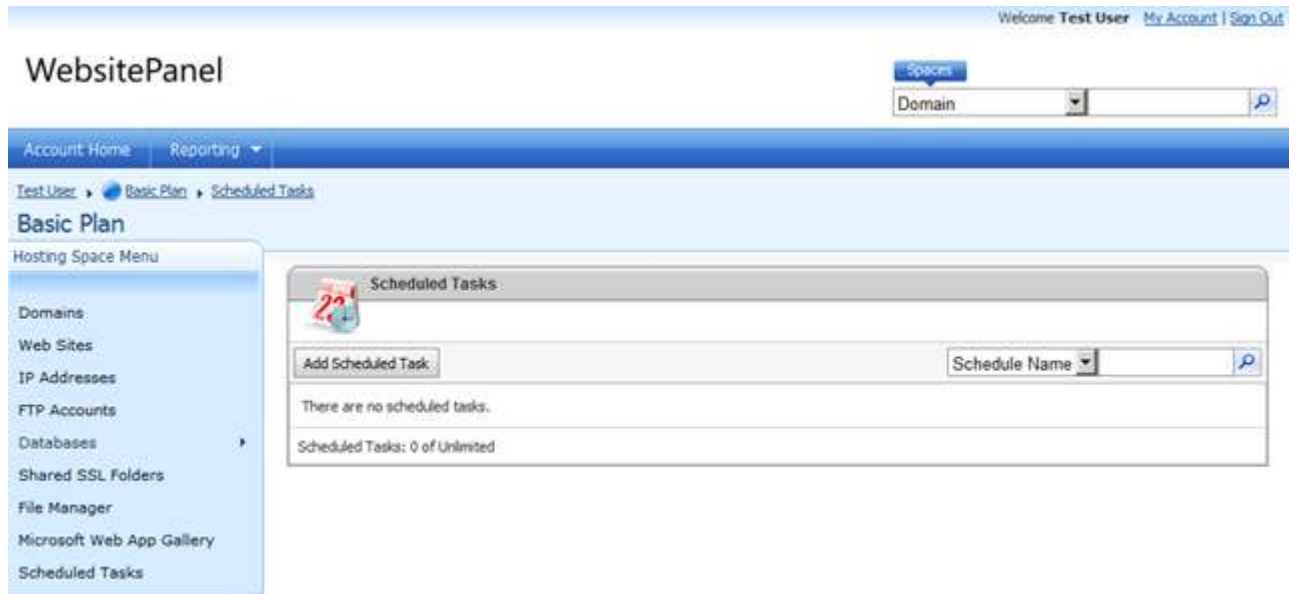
Welcome Test User My Account | Sign Out

WebsitePanel

Spaces

Domain

Account Home Reporting

Test User Basic Plan Scheduled Tasks

Basic Plan

Hosting Space Menu

Domains
Web Sites
IP Addresses
FTP Accounts
Databases
Shared SSL Folders
File Manager
Microsoft Web App Gallery
Scheduled Tasks

Scheduled Tasks

23

Add Scheduled Task

Schedule Name

There are no scheduled tasks.

Scheduled Tasks: 0 of Unlimited